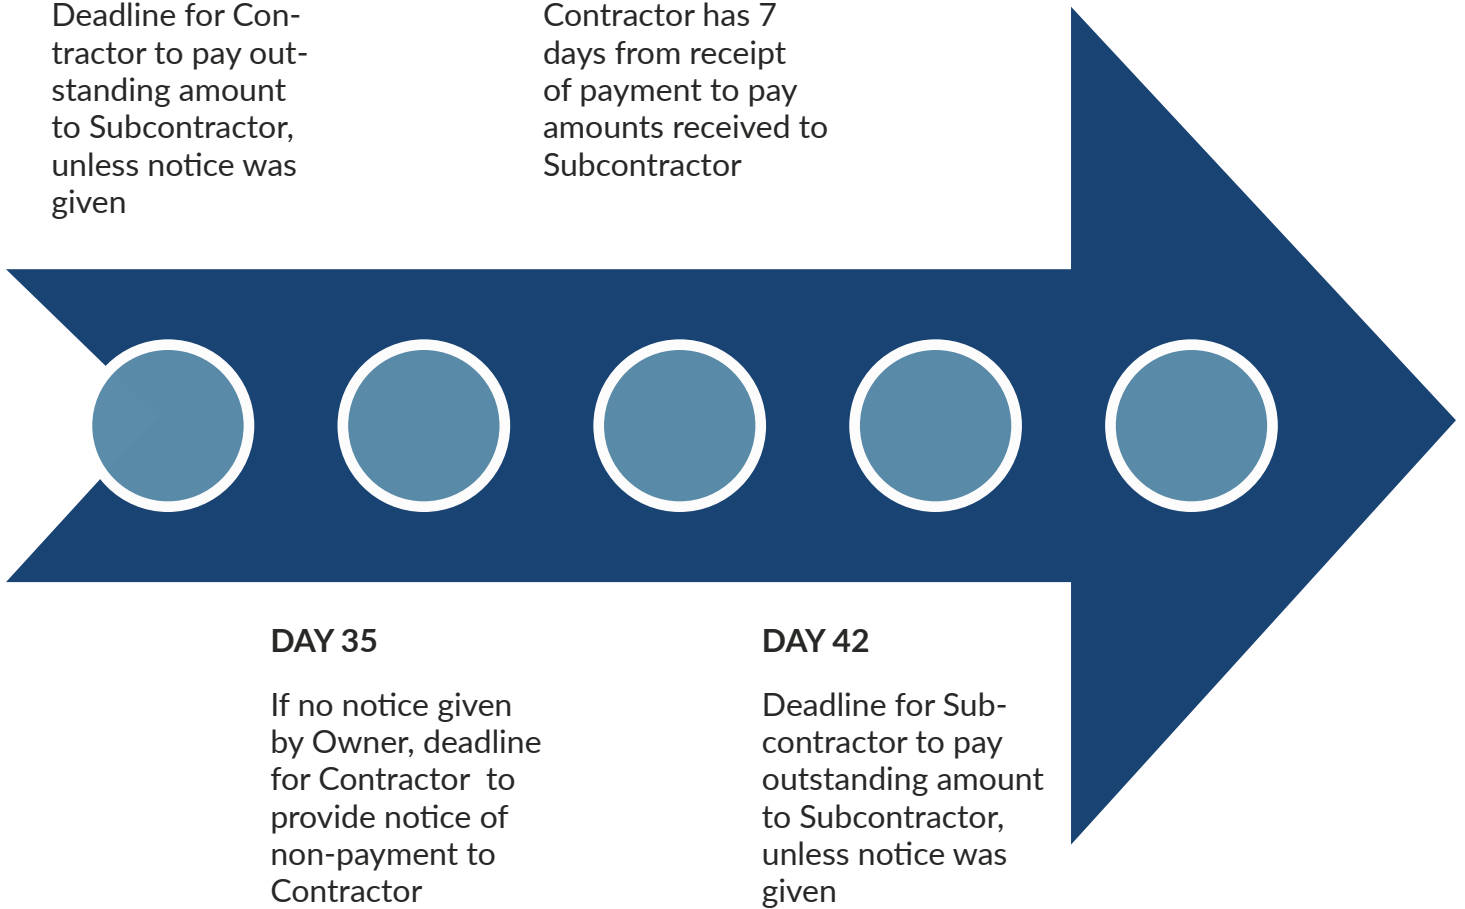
Deadline for Contractor to pay outstanding amount to Subcontractor, unless notice was given

Contractor has 7 days from receipt of payment to pay amounts received to Subcontractor

DAY 35

If no notice given by Owner, deadline for Contractor to provide notice of non-payment to Contractor

DAY 42

Deadline for Subcontractor to pay outstanding amount to Subcontractor, unless notice was given